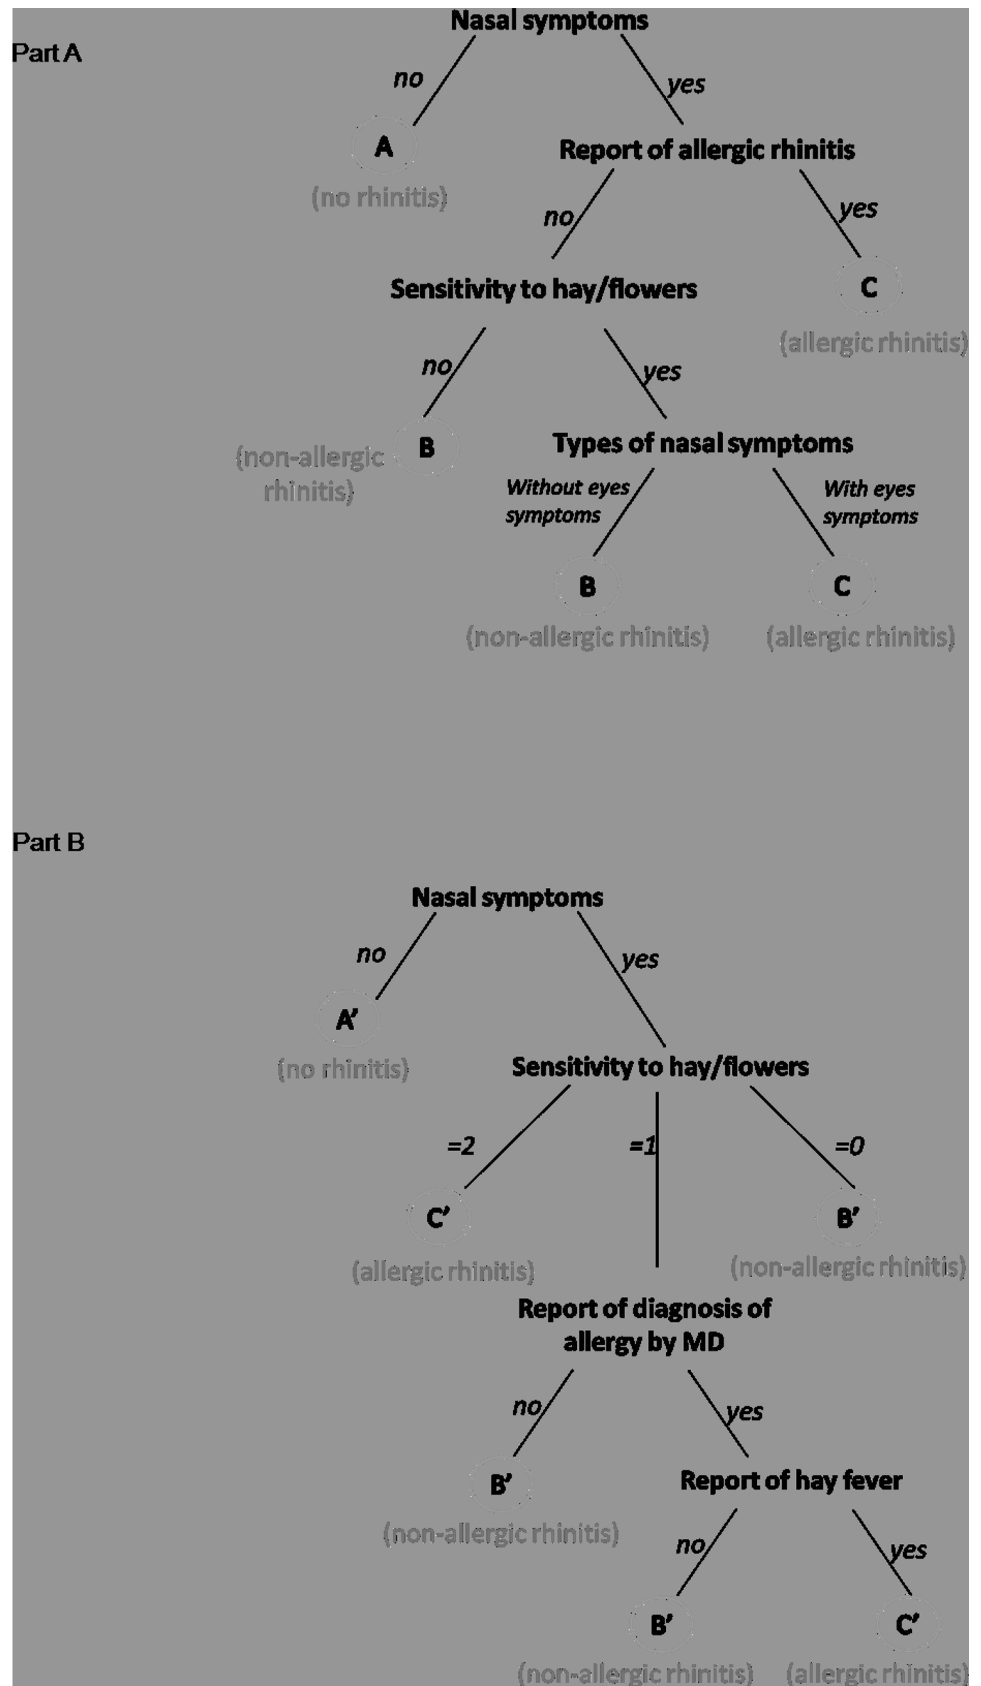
Part A

Nasal symptoms

no

yes

A

(no rhinitis)

Report of allergic rhinitis

no

yes

Sensitivity to hay/flowers

C

(allergic rhinitis)

no

yes

B

(non-allergic rhinitis)

Types of nasal symptoms

Without eyes symptoms

With eyes symptoms

B

(non-allergic rhinitis)

C

(allergic rhinitis)

Part B

Nasal symptoms

no

yes

A'

(no rhinitis)

Sensitivity to hay/flowers

=2

=1

=0

C'

(allergic rhinitis)

B'

(non-allergic rhinitis)

Report of diagnosis of allergy by MD

no

yes

B'

(non-allergic rhinitis)

Report of hay fever

no

yes

B'

(non-allergic rhinitis)

C'

(allergic rhinitis)